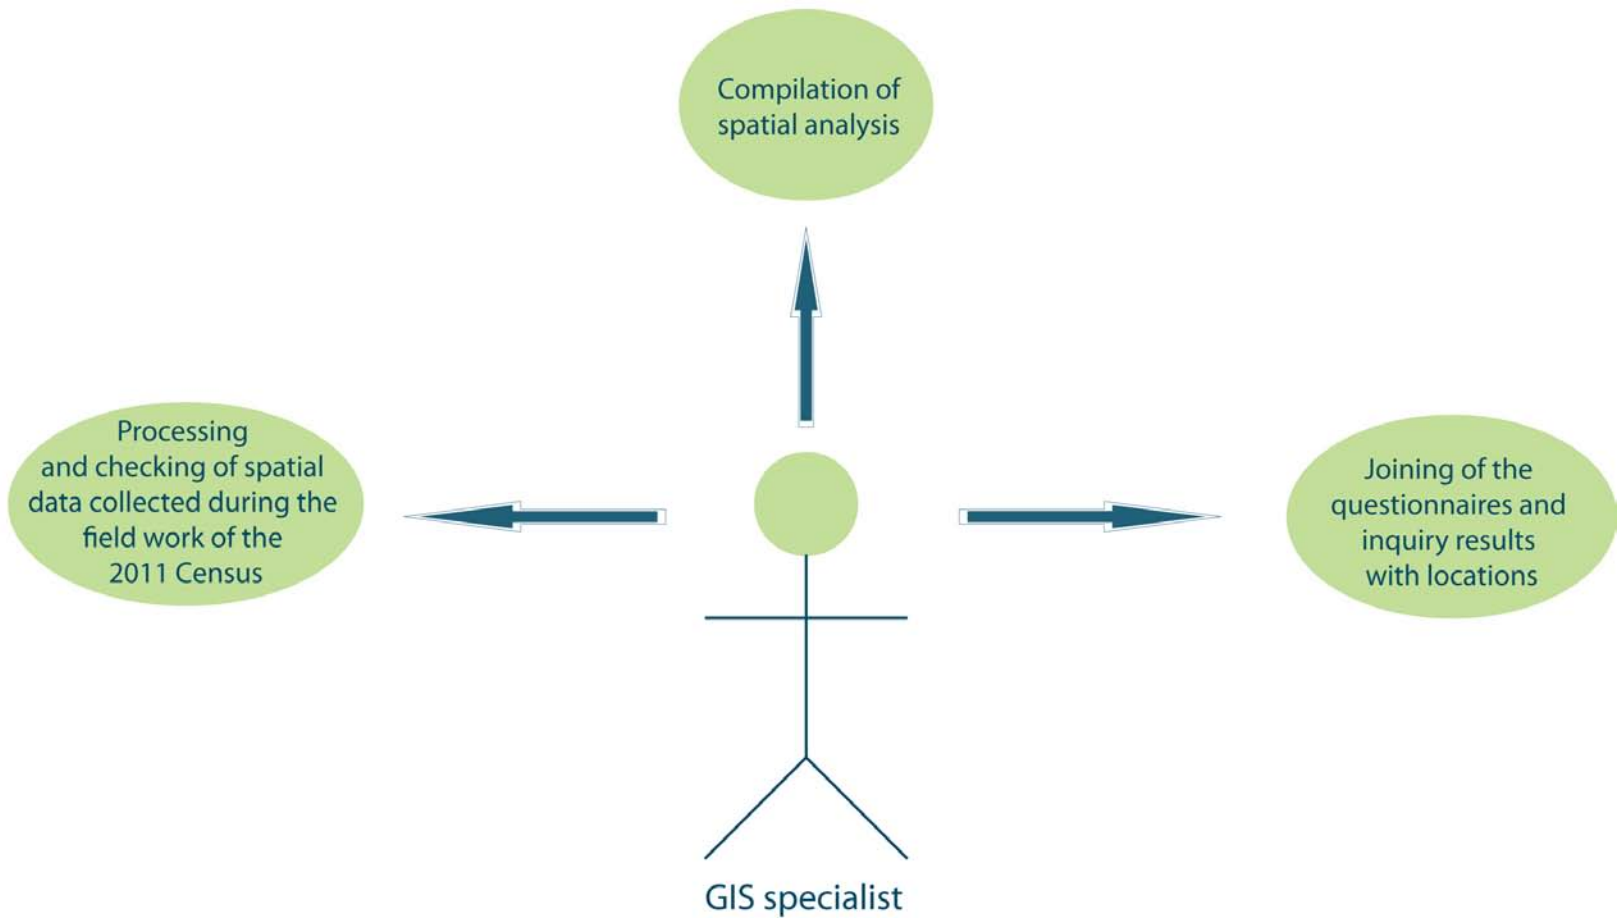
Compilation of spatial analysis

Processing and checking of spatial data collected during the field work of the 2011 Census

Joining of the questionnaires and inquiry results with locations

GIS specialist